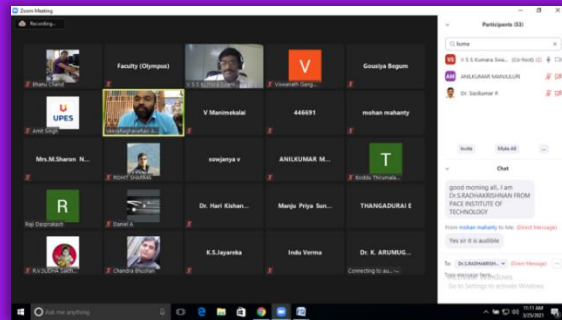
Zoom Meeting

Recording...

Participants (53)

kuma

V S S Kumara Swa... (Co-host)

ANILKUMAR NANJULLIN

Dr. Sasikumar R.

Bhanu Chand

Faculty (Olympus)

V S S kumara Swam...

V

Viswanath Gang...

Gousiya Begum

UPES

Amit Singh

Veeraraghavan A...

V Manimekalai

446691

mohan mahanty

Mrs.M.Sharan N...

ROHIT SHARMA

sowjanya v

ANILKUMAR M...

T

Bobbu Thirumala...

R

Raji Deepnakash

Daniel A

Dr. Hari Kishan...

Manju Priya Sun...

THANGADURAI E

R.V.SUDHA SAKTH...

Chandra Bhushan

K.S.Jayareka

Indu Verma

Dr. K. ARUMUG...

Connecting to au...

Invite

Mute All

...

Chat

good morning all.. I am Dr.S.RADHAKRISHNAN FROM PACE INSTITUTE OF TECHNOLOGY

From mohan mahanty to Me: (Direct Message)

Yes sir it is audible

To: Dr.S.RADHAKRISH... (Direct Message)

Type message here...

Activate Windows

Go to Settings to activate Windows.

Ask me anything

11:11 AM

3/25/2021